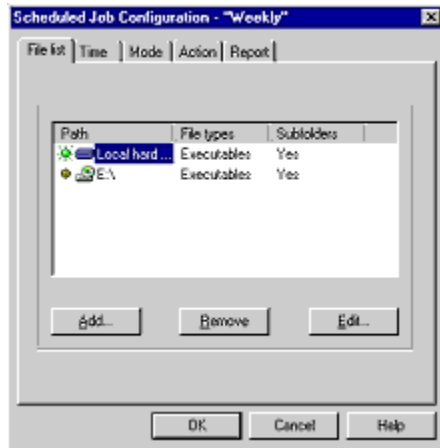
Scheduled Job Configuration - "Weekly"

File list | Time | Mode | Action | Report

| Path | File types | Subfolders |
|---|---|---|
| Local hard ... | Executables | Yes |
| E:\ | Executables | Yes |

Add... Remove Edit...

OK Cancel Help